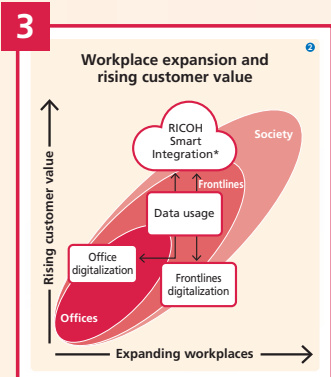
3

2

Workplace expansion and rising customer value

RICOH Smart Integration*

Society

Frontlines

Data usage

Office digitalization

Frontlines digitalization

Offices

Rising customer value

Expanding workplaces